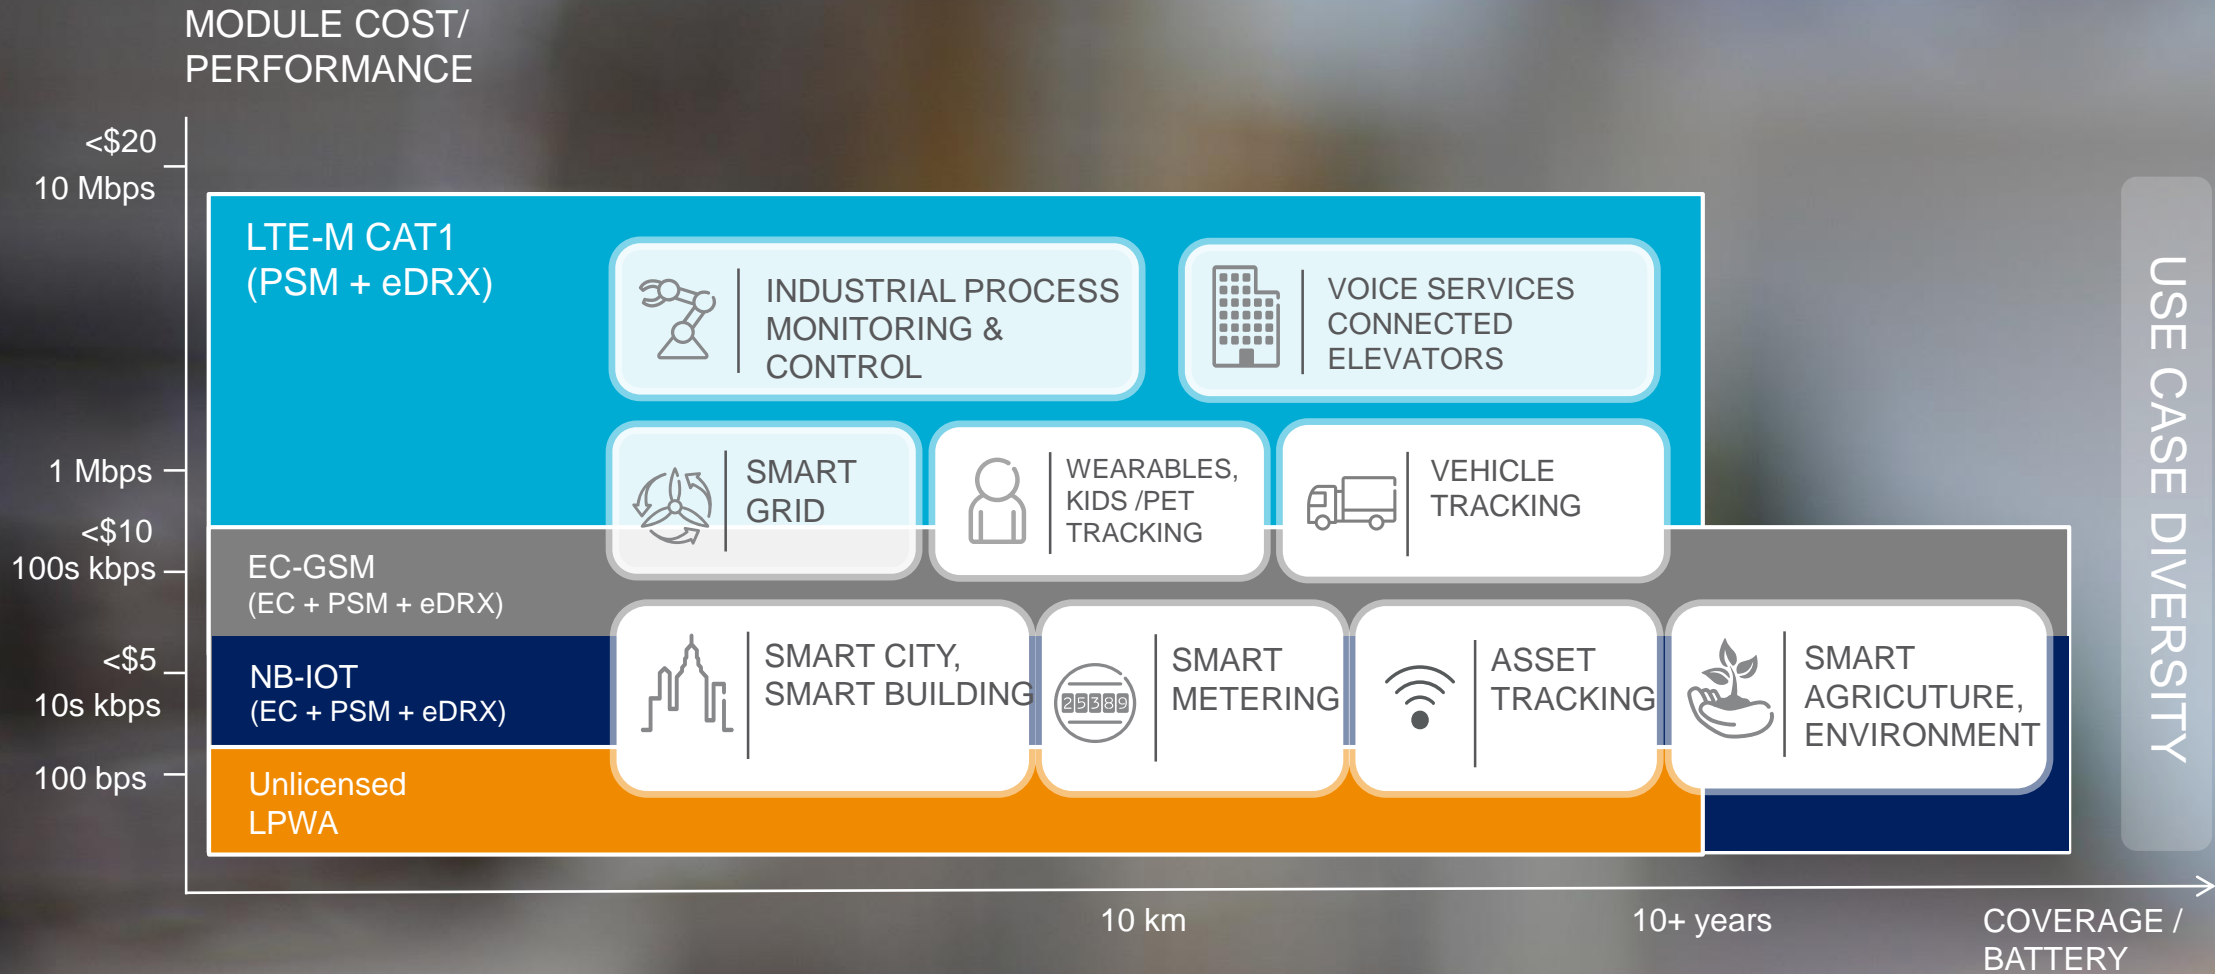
MODULE COST/
PERFORMANCE

<$20
10 Mbps

1 Mbps

<$10
100s kbps

<$5
10s kbps

100 bps

LTE-M CAT1
(PSM + eDRX)

INDUSTRIAL PROCESS MONITORING & CONTROL

VOICE SERVICES CONNECTED ELEVATORS

SMART GRID

WEARABLES, KIDS /PET TRACKING

VEHICLE TRACKING

EC-GSM
(EC + PSM + eDRX)

NB-IOT
(EC + PSM + eDRX)

Unlicensed
LPWA

SMART CITY, SMART BUILDING

25389

SMART METERING

ASSET TRACKING

SMART AGRICUTURE, ENVIRONMENT

USE CASE DIVERSITY

10 km

10+ years

COVERAGE / BATTERY